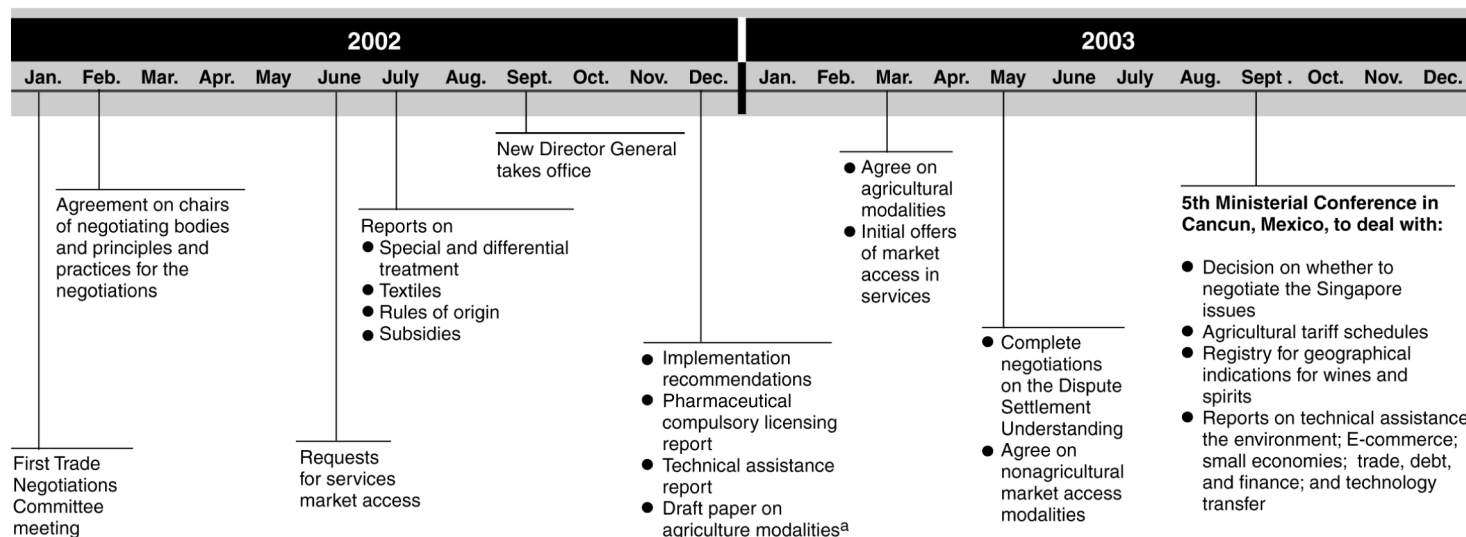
2002

Jan. Feb. Mar. Apr. May June July Aug. Sept. Oct. Nov. Dec.

2003

Jan. Feb. Mar. Apr. May June July Aug. Sept . Oct. Nov. Dec.

First Trade Negotiations Committee meeting

Agreement on chairs of negotiating bodies and principles and practices for the negotiations

Requests for services market access

Reports on
● Special and differential treatment
● Textiles
● Rules of origin
● Subsidies

New Director General takes office

● Implementation recommendations
● Pharmaceutical compulsory licensing report
● Technical assistance report
● Draft paper on agriculture modalities$^a$

● Agree on agricultural modalities
● Initial offers of market access in services

● Complete negotiations on the Dispute Settlement Understanding
● Agree on nonagricultural market access modalities

5th Ministerial Conference in Cancun, Mexico, to deal with:

● Decision on whether to negotiate the Singapore issues
● Agricultural tariff schedules
● Registry for geographical indications for wines and spirits
● Reports on technical assistance the environment; E-commerce; small economies; trade, debt, and finance; and technology transfer